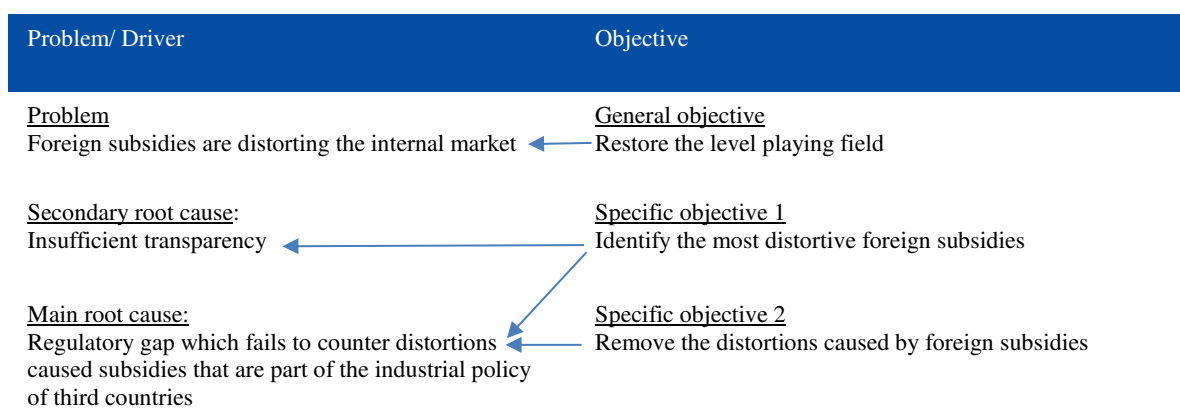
| Problem/ Driver | Objective |
|---|---|
| Problem<br>Foreign subsidies are distorting the internal market | General objective<br>Restore the level playing field |
| Secondary root cause:<br>Insufficient transparency | Specific objective 1<br>Identify the most distortive foreign subsidies |
| Main root cause:<br>Regulatory gap which fails to counter distortions caused subsidies that are part of the industrial policy of third countries | Specific objective 2<br>Remove the distortions caused by foreign subsidies |